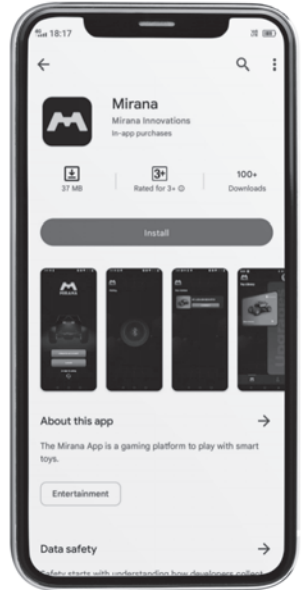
18:17

Mirana
Mirana Innovations
In-app purchases

37 MB
3+
Rated for 3+ ⓘ
100+
Downloads

Install

MIRANA

About this app →

The Mirana App is a gaming platform to play with smart toys.

Entertainment

Data safety →

Safety starts with understanding how developers collect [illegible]